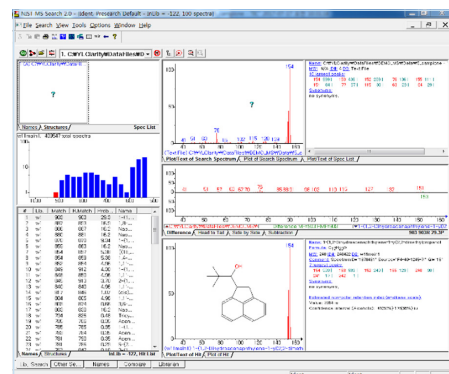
NIST MS Search 2.0 - Ident. Presearch Default - 122, 100 spectra]

File Search View Tools Options Window Help

1. C:\NVI Clarity\Data\files\

C:\NVI Clarity\Data\files\

?

Names Structures Spec List

Hit Library: 41647 total spectra

| # | Lib. | Match | R.Match | Prob. | Name |
|---|---|---|---|---|---|
| 1 | | 902 | 903 | 20.5 | |
| 2 | | 901 | 901 | 18.4 | |
| 3 | | 886 | 887 | 10.2 | |
| 4 | | 868 | 881 | 16.2 | |
| 5 | | 864 | 864 | 8.80 | |
| 6 | | 864 | 864 | 6.88 | |
| 7 | | 857 | 863 | 5.38 | |
| 8 | | 857 | 861 | 5.09 | |
| 9 | | 855 | 857 | 4.70 | |
| 10 | | 846 | 913 | 4.20 | |
| 11 | | 842 | 844 | 3.30 | |
| 12 | | 841 | 845 | 3.07 | |
| 13 | | 839 | 840 | 4.96 | |
| 14 | | 836 | 843 | 1.56 | |
| 15 | | 834 | 836 | 0.87 | |
| 16 | | 808 | 803 | 0.74 | |
| 17 | | 804 | 831 | 0.86 | |
| 18 | | 804 | 806 | 0.98 | |
| 19 | | 800 | 803 | 0.79 | |
| 20 | | 798 | 785 | 0.66 | |
| 21 | | 798 | 785 | 0.86 | |
| 22 | | 794 | 793 | 0.85 | |

Names Structures

m/z 122, 100 hit List

154

?

Plot/Text of Search Spectrum Plot of Search Spectrum Plot/Text of Spec List

Difference Head to Tail Side by Side Subtraction

154

Plot/Text of Hit Plot of Hit

Lib. Search Other Search Names Compare Librarian